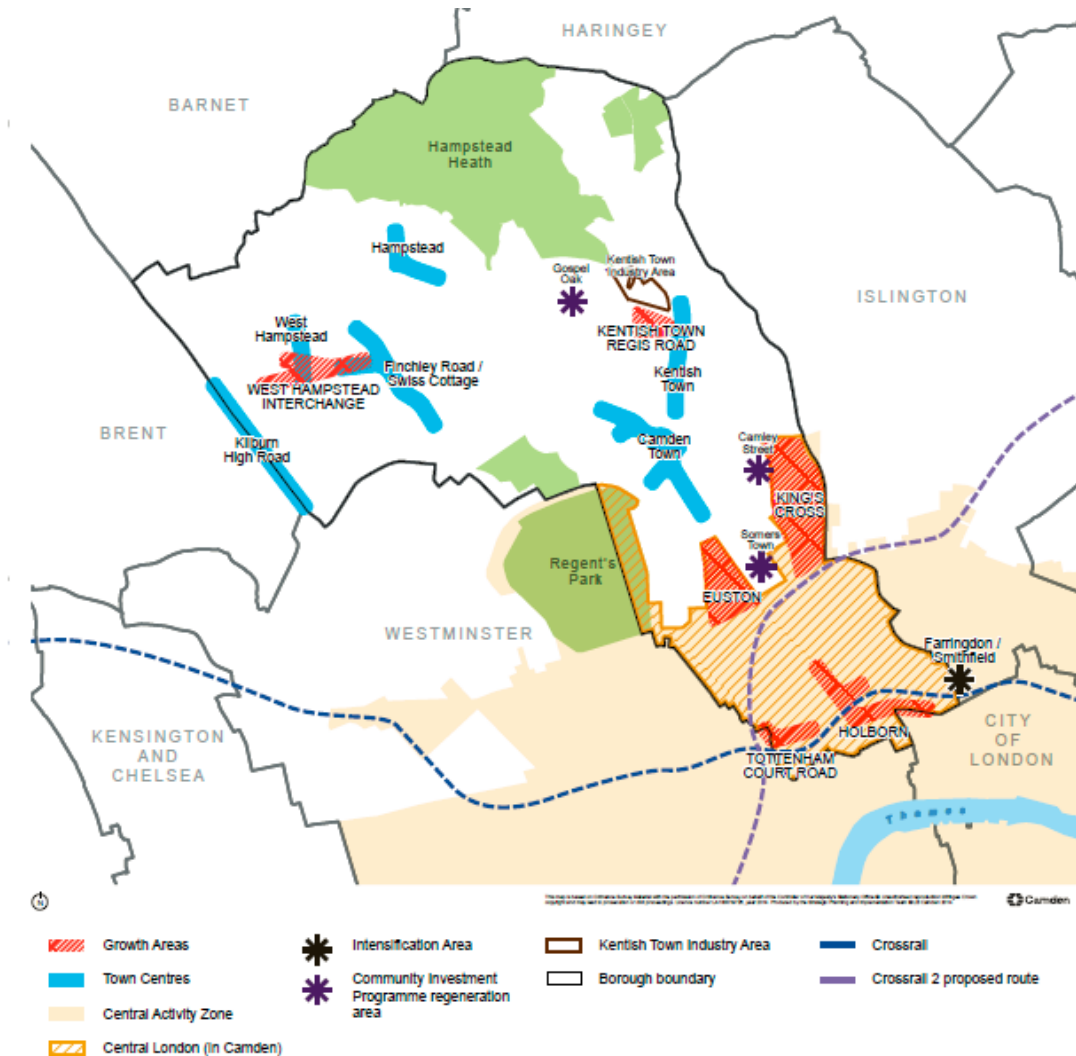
HARINGEY

BARNET

Hampstead Heath

Hampstead

Gospel Oak

Kentish Town Industry Area

ISLINGTON

West Hampstead

KENTISH TOWN REGIS ROAD

Finchley Road / Swiss Cottage

WEST HAMPSTEAD INTERCHANGE

Kentish Town

BRENT

Kilburn High Road

Camden Town

Camley Street

KING'S CROSS

Somers Town

Regent's Park

EUSTON

WESTMINSTER

Farringdon / Smithfield

KENSINGTON AND CHELSEA

HOLBORN

CITY OF LONDON

TOTTENHAM COURT ROAD

Thames

N

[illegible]

Camden

Growth Areas

Town Centres

Central Activity Zone

Central London (in Camden)

Intensification Area

Community Investment Programme regeneration area

Kentish Town Industry Area

Borough boundary

Crossrail

Crossrail 2 proposed route